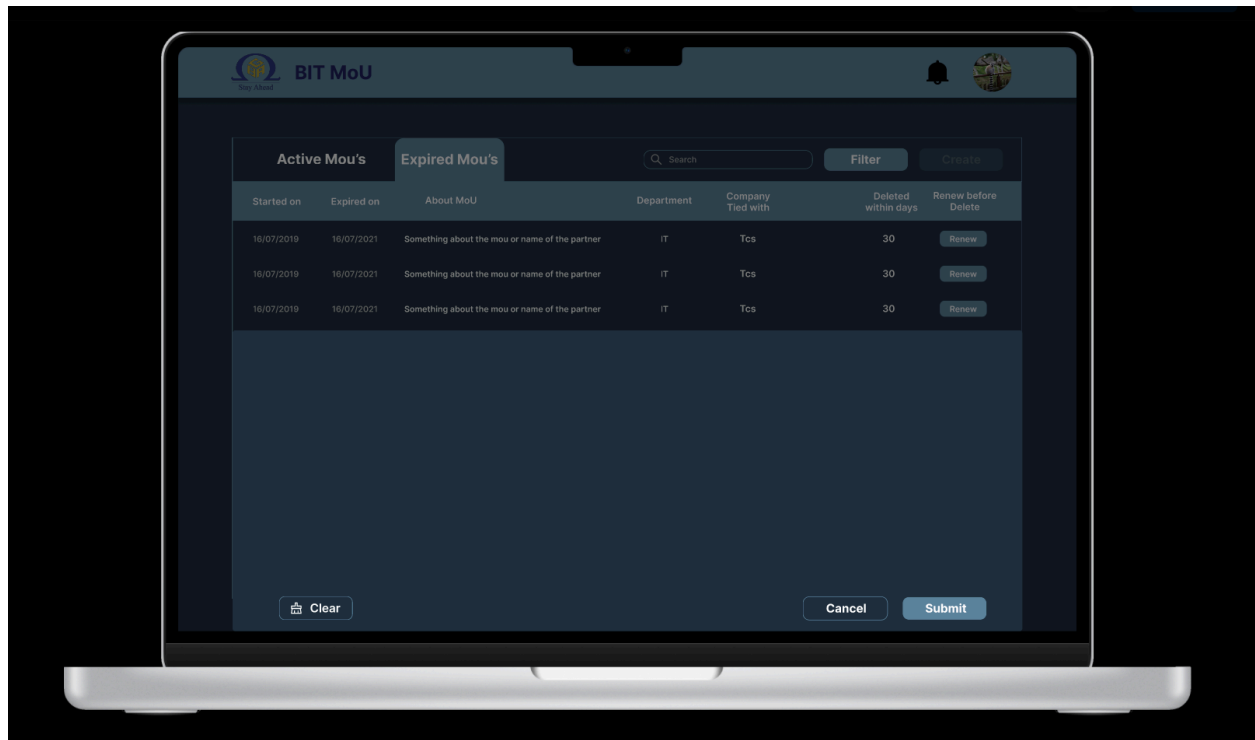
Stay Ahead

BIT MoU

Active Mou's

Expired Mou's

Search

Filter

Create

| Started on | Expired on | About MoU | Department | Company Tied with | Deleted within days | Renew before Delete |
|---|---|---|---|---|---|---|
| 16/07/2019 | 16/07/2021 | Something about the mou or name of the partner | IT | Tcs | 30 | Renew |
| 16/07/2019 | 16/07/2021 | Something about the mou or name of the partner | IT | Tcs | 30 | Renew |
| 16/07/2019 | 16/07/2021 | Something about the mou or name of the partner | IT | Tcs | 30 | Renew |

Clear

Cancel

Submit